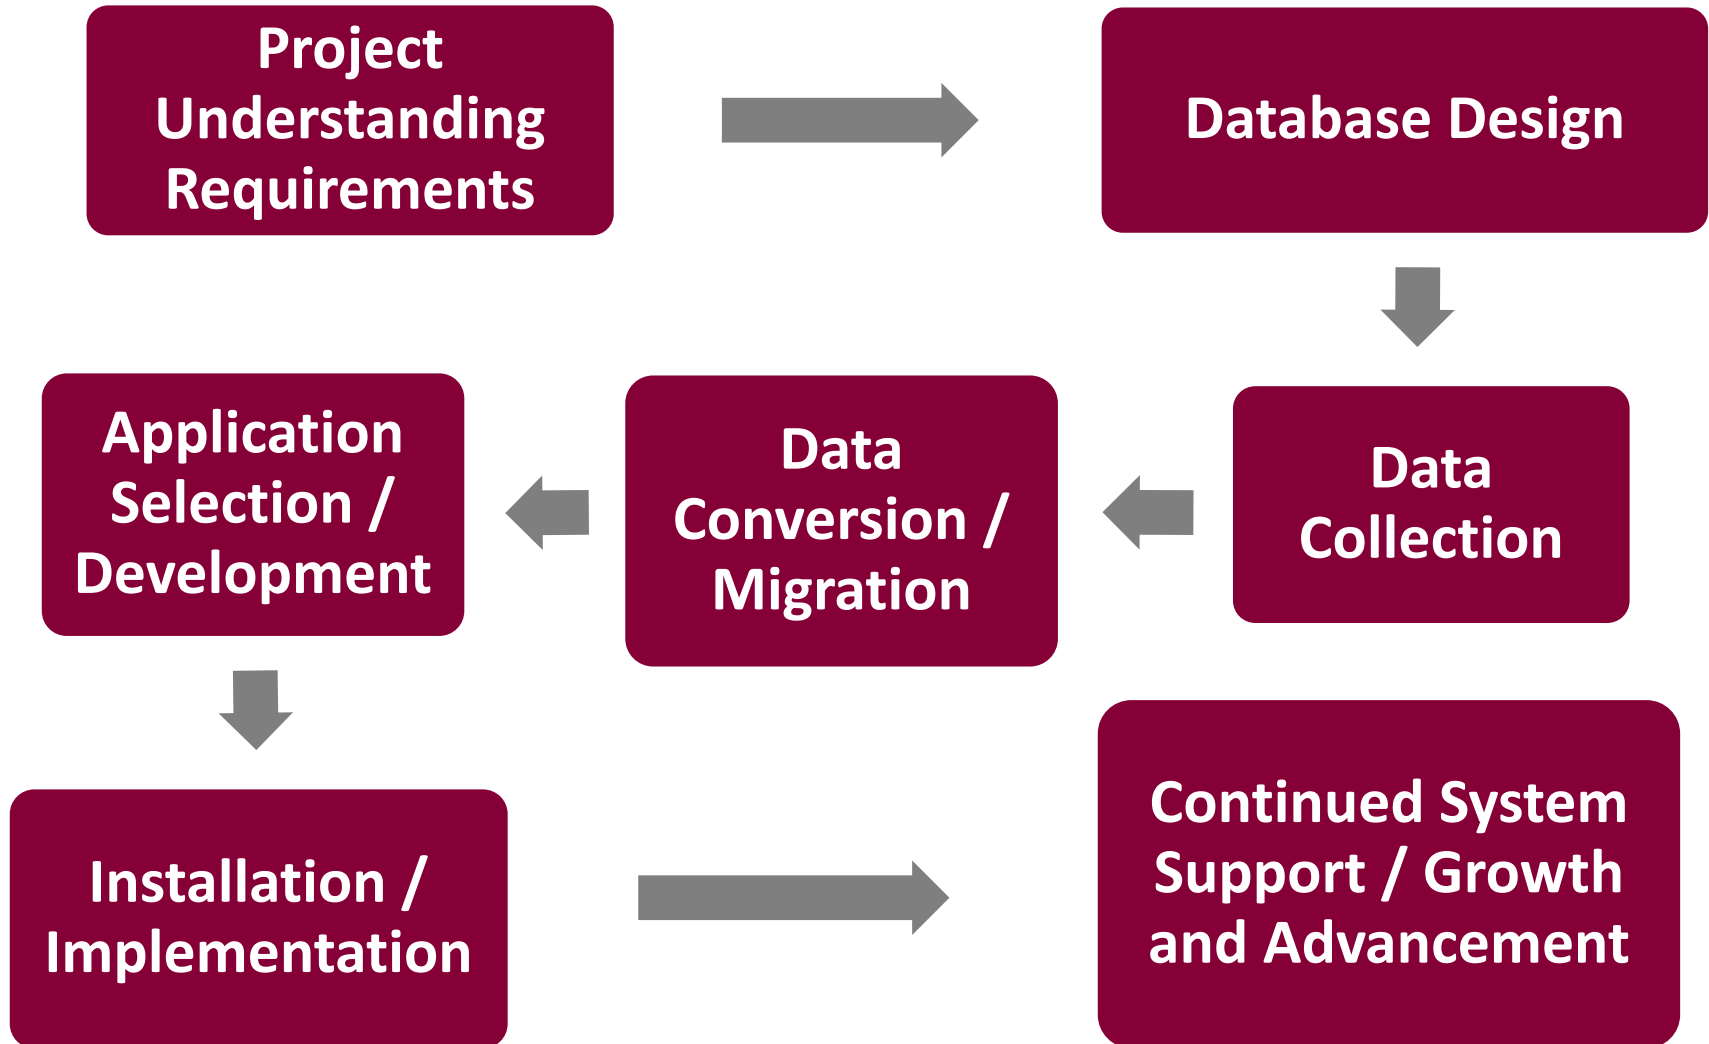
Project Understanding Requirements

Database Design

Data Collection

Data Conversion / Migration

Application Selection / Development

Installation / Implementation

Continued System Support / Growth and Advancement